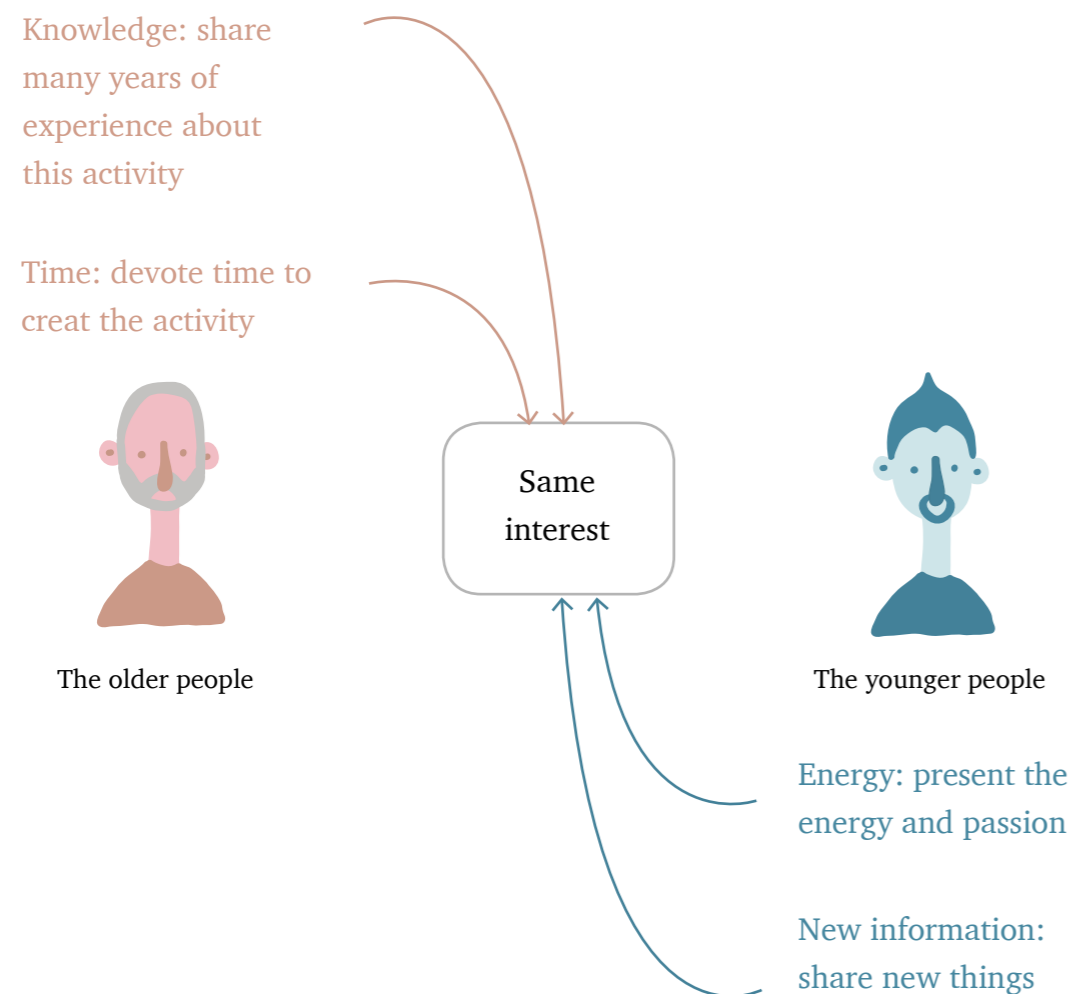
Knowledge: share many years of experience about this activity

Time: devote time to creat the activity

Same interest

The older people

The younger people

Energy: present the energy and passion

New information: share new things